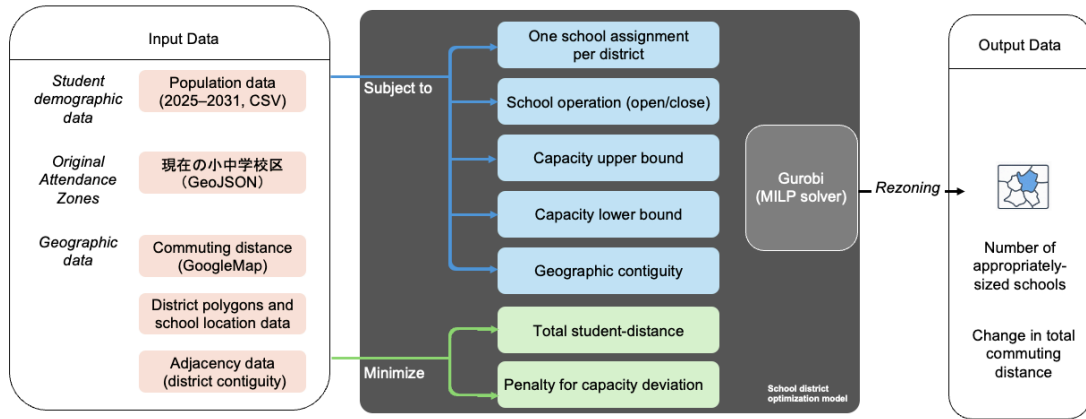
Input Data

Student demographic data

Population data (2025–2031, CSV)

Original Attendance Zones

現在の小中学校区 (GeoJSON)

Geographic data

Commuting distance (GoogleMap)

District polygons and school location data

Adjacency data (district contiguity)

Subject to

One school assignment per district

School operation (open/close)

Capacity upper bound

Capacity lower bound

Geographic contiguity

Minimize

Total student-distance

Penalty for capacity deviation

Gurobi (MILP solver)

School district optimization model

Rezoning

Output Data

Number of appropriately-sized schools

Change in total commuting distance